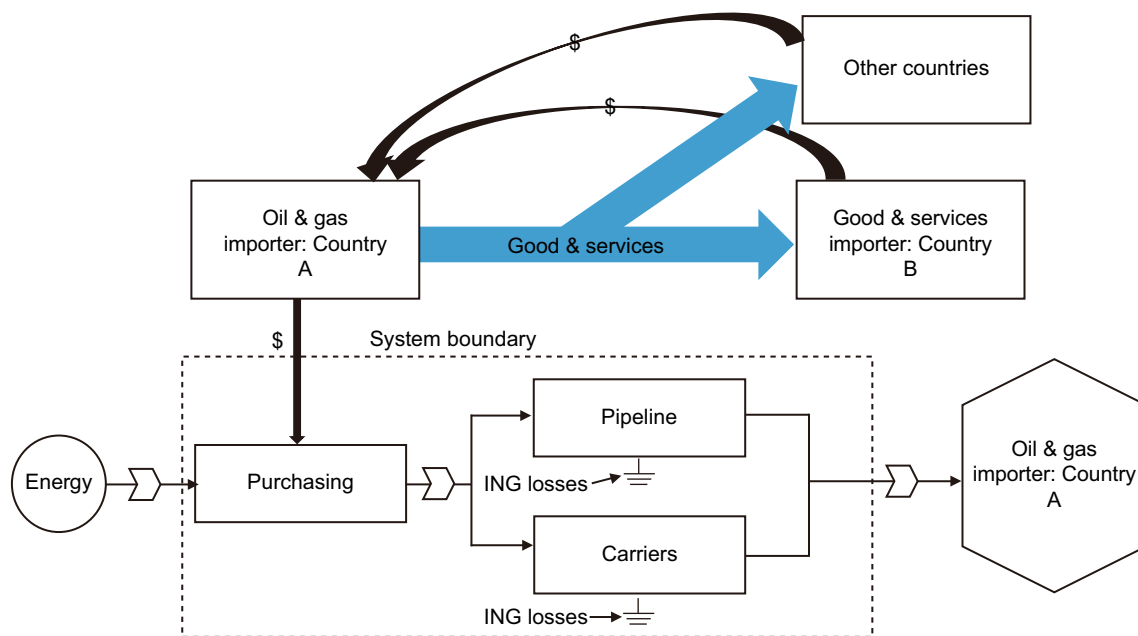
$

Other countries

$

Oil & gas importer: Country A

Good & services

Good & services importer: Country B

$

System boundary

Pipeline

Energy

Purchasing

ING losses

Oil & gas importer: Country A

Carriers

ING losses